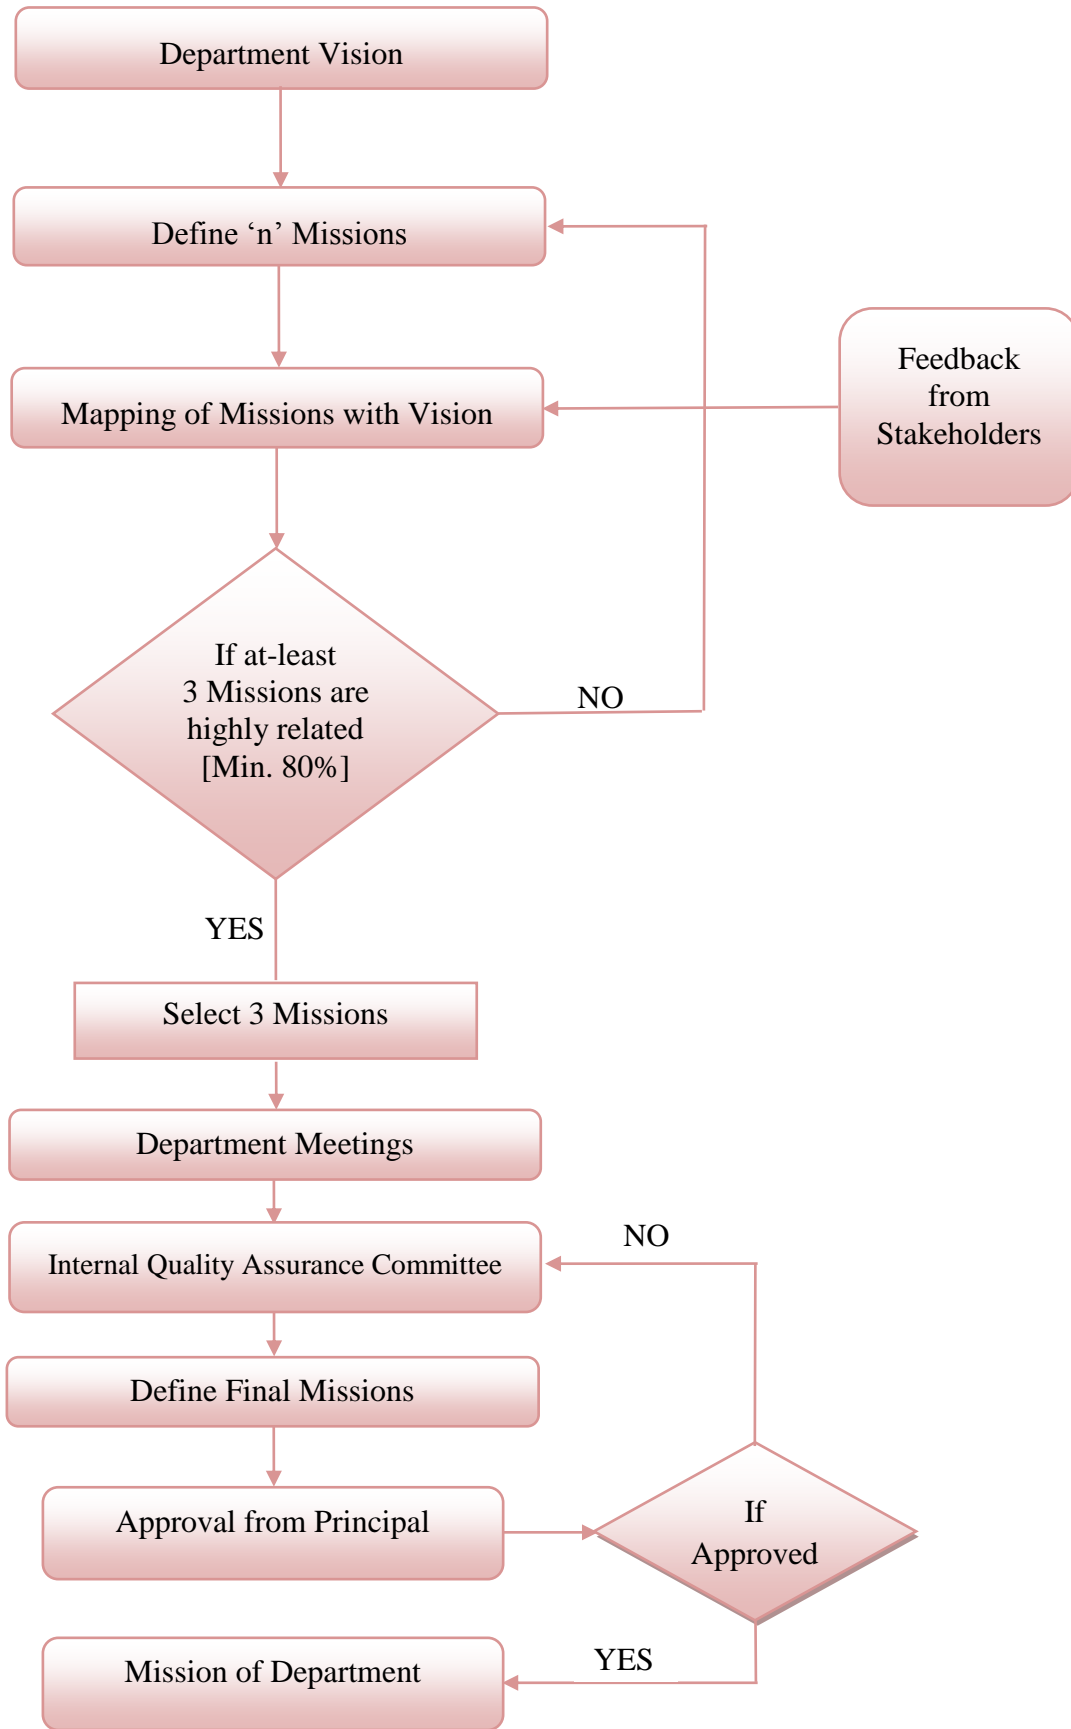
Department Vision

Define ‘n’ Missions

Mapping of Missions with Vision

Feedback from Stakeholders

If at-least 3 Missions are highly related [Min. 80%]

NO

YES

Select 3 Missions

Department Meetings

Internal Quality Assurance Committee

NO

Define Final Missions

Approval from Principal

If Approved

Mission of Department

YES